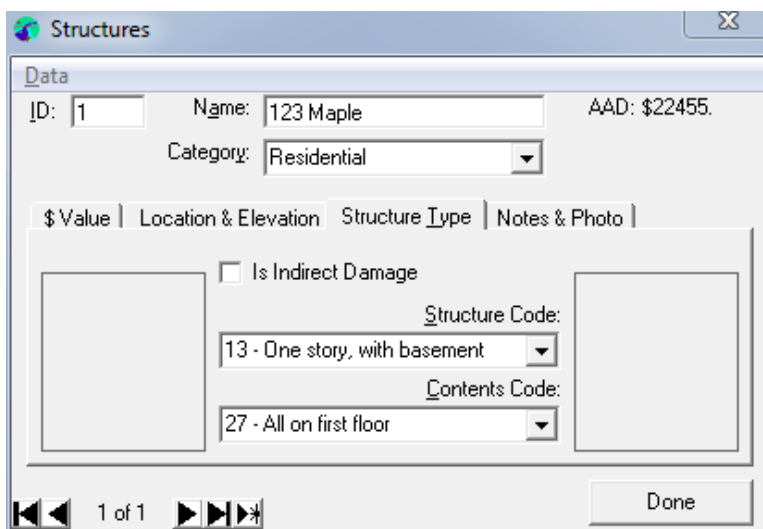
Structures

Data

ID: 1

Name: 123 Maple

AAD: $22455.

Category: Residential

$ Value | Location & Elevation | Structure Type | Notes & Photo

Is Indirect Damage

Structure Code:

13 - One story, with basement

Contents Code:

27 - All on first floor

1 of 1

Done